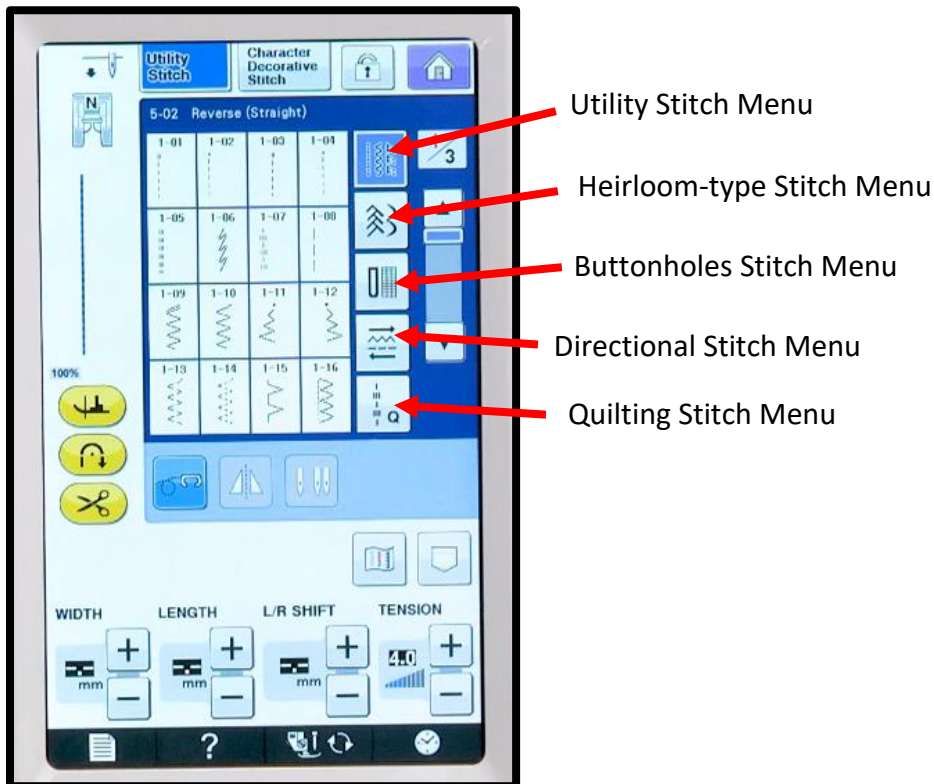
Utility Stitch

Character Decorative Stitch

N

5-02 Reverse (Straight)

| 1-01 | 1-02 | 1-03 | 1-04 |
|---|---|---|---|
| 1-05 | 1-06 | 1-07 | 1-08 |
| 1-09 | 1-10 | 1-11 | 1-12 |
| 1-13 | 1-14 | 1-15 | 1-16 |

1/3

Q

100%

WIDTH

LENGTH

L/R SHIFT

TENSION

mm

mm

mm

4.0

?

Utility Stitch Menu

Heirloom-type Stitch Menu

Buttonholes Stitch Menu

Directional Stitch Menu

Quilting Stitch Menu